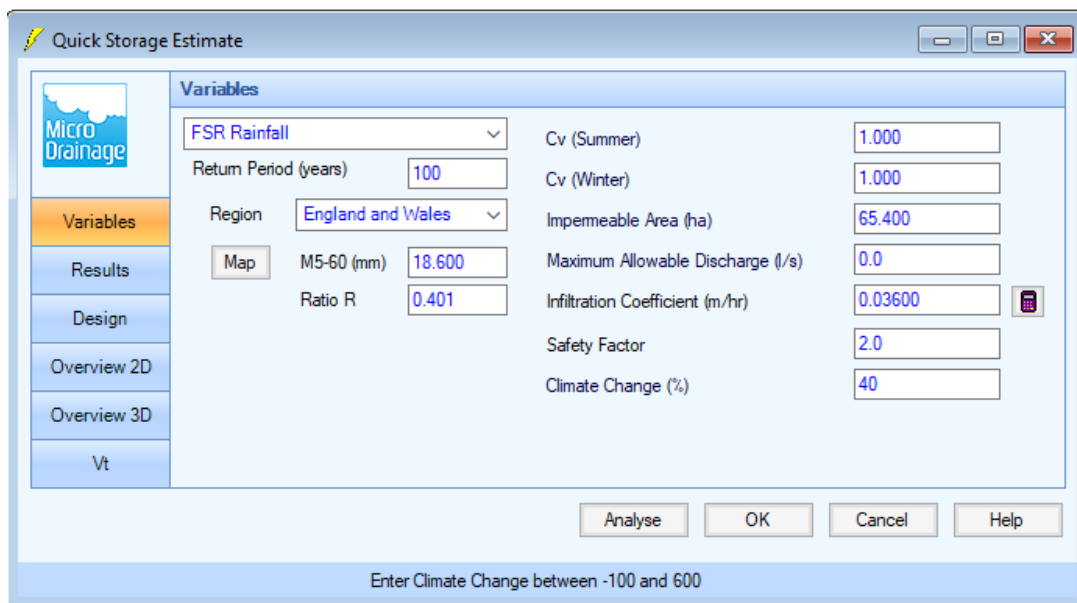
Quick Storage Estimate

Micro Drainage

Variables

Results

Design

Overview 2D

Overview 3D

Vt

Variables

FSR Rainfall

Return Period (years) 100

Region England and Wales

Map

M5-60 (mm) 18.600

Ratio R 0.401

Cv (Summer) 1.000

Cv (Winter) 1.000

Impermeable Area (ha) 65.400

Maximum Allowable Discharge (l/s) 0.0

Infiltration Coefficient (m/hr) 0.03600

Safety Factor 2.0

Climate Change (%) 40

Analyse

OK

Cancel

Help

Enter Climate Change between -100 and 600